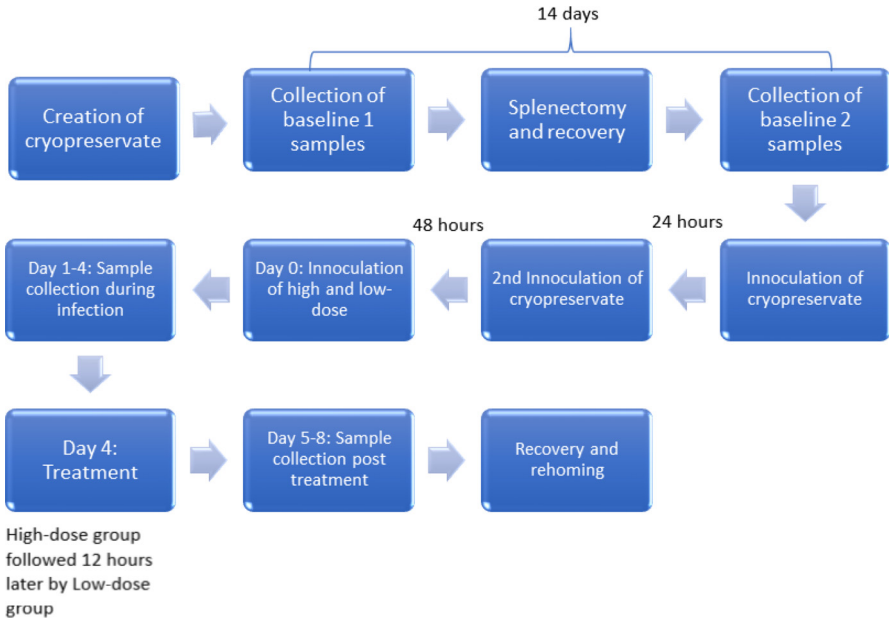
14 days

Creation of cryopreservate

Collection of baseline 1 samples

Splenectomy and recovery

Collection of baseline 2 samples

24 hours

Innoculation of cryopreservate

48 hours

2nd Innoculation of cryopreservate

Day 0: Innoculation of high and low-dose

Day 1-4: Sample collection during infection

Day 4: Treatment

High-dose group followed 12 hours later by Low-dose group

Day 5-8: Sample collection post treatment

Recovery and rehoming